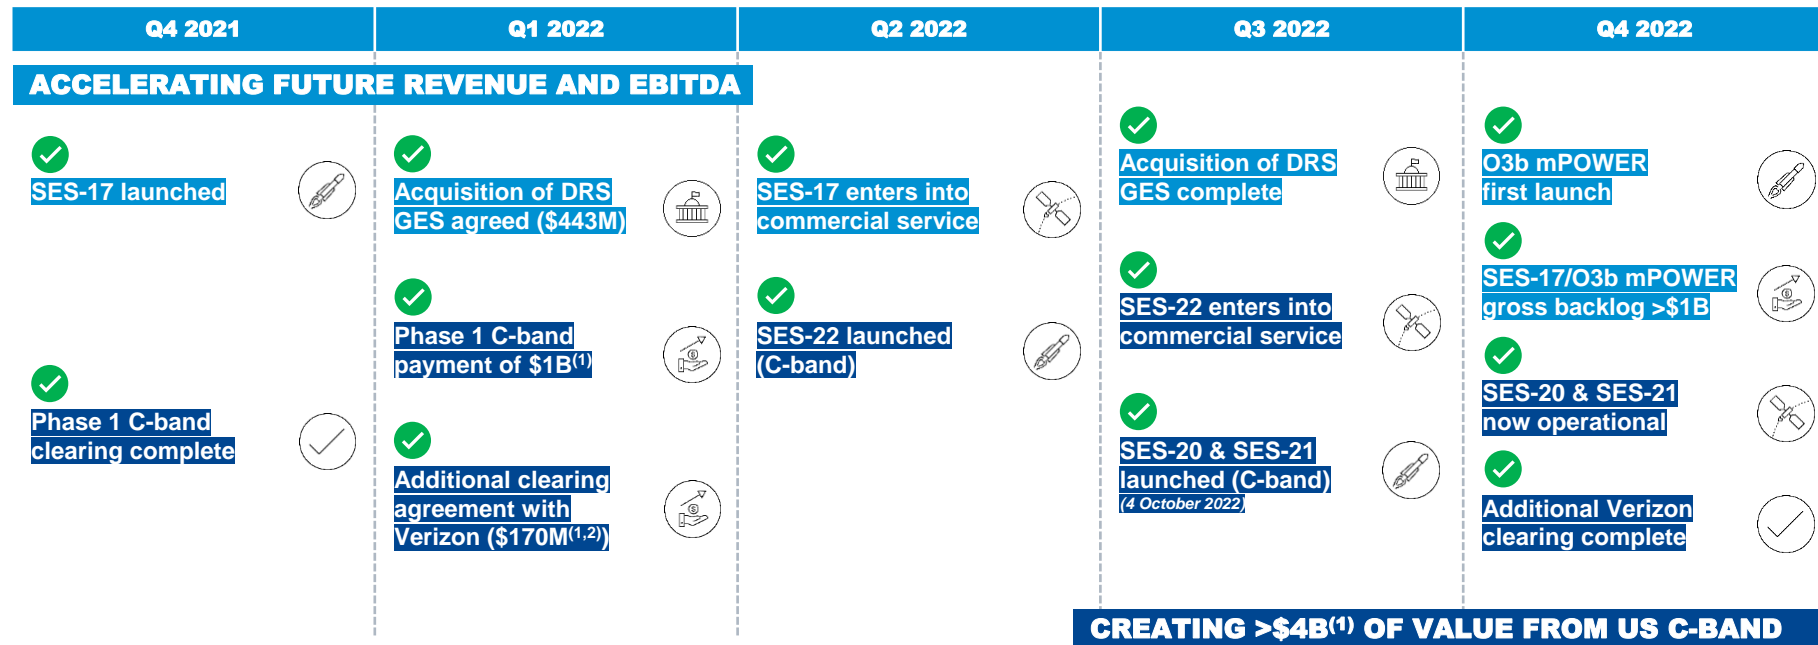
Q4 2021

Q1 2022

Q2 2022

Q3 2022

Q4 2022

ACCELERATING FUTURE REVENUE AND EBITDA

SES-17 launched

Phase 1 C-band clearing complete

Acquisition of DRS GES agreed ($443M)

Phase 1 C-band payment of $1B$^{(1)}$

Additional clearing agreement with Verizon ($170M$^{(1,2)}$)

SES-17 enters into commercial service

SES-22 launched (C-band)

Acquisition of DRS GES complete

SES-22 enters into commercial service

SES-20 & SES-21 launched (C-band)
(4 October 2022)

O3b mPOWER first launch

SES-17/O3b mPOWER gross backlog >$1B

SES-20 & SES-21 now operational

Additional Verizon clearing complete

CREATING >$4B$^{(1)}$ OF VALUE FROM US C-BAND